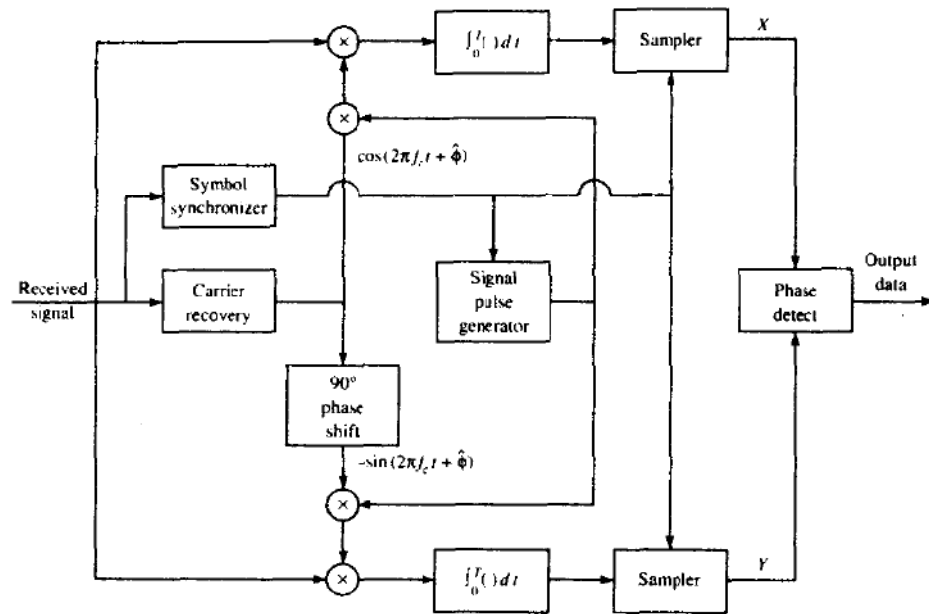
$\int_0^T (\ ) dt$

Sampler

$X$

$\times$

$\times$

$\cos(2\pi f_c t + \hat{\phi})$

Symbol synchronizer

Received signal

Carrier recovery

Signal pulse generator

Phase detect

Output data

90° phase shift

$-\sin(2\pi f_c t + \hat{\phi})$

$\times$

$\times$

$\int_0^T (\ ) dt$

Sampler

$Y$